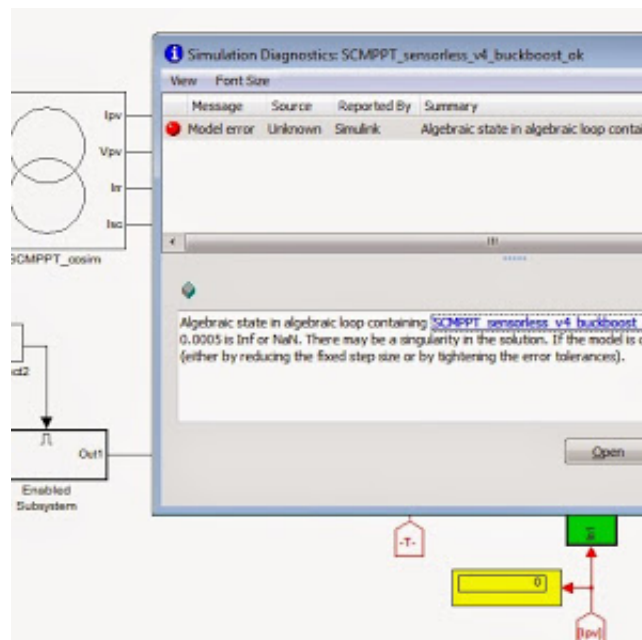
Simulation Diagnostics: SCMPPT_sensorless_v4_buckboost_ok

View Font Size

| Message | Source | Reported By | Summary |
|---|---|---|---|
| Model error | Unknown | Simulink | Algebraic state in algebraic loop conta |

Algebraic state in algebraic loop containing SCMPPT_sensorless_v4_buckboost 0.0005 is Inf or NaN. There may be a singularity in the solution. If the model is (either by reducing the fixed step size or by tightening the error tolerances).

Open

Ipv
Vpv
Irr
Isc
SCMPPT_cosim

ct2

Out1
Enabled Subsystem

-T-

0

[Ipv]